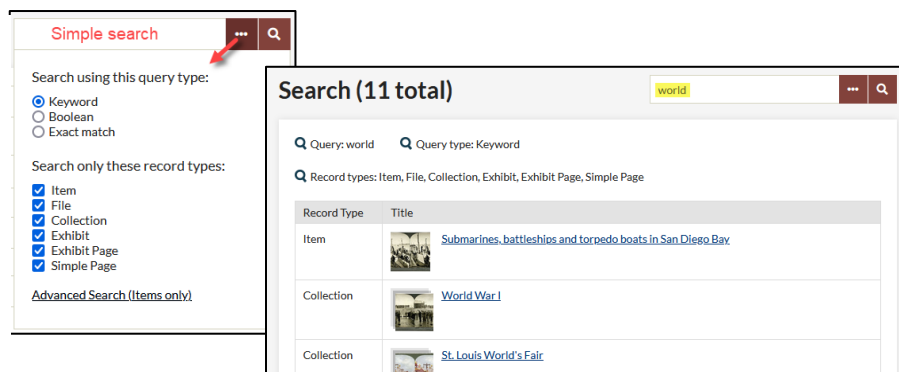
Simple search

•••

Search using this query type:

Keyword
Boolean
Exact match

Search only these record types:

Item
File
Collection
Exhibit
Exhibit Page
Simple Page

Advanced Search (Items only)

Search (11 total)

world

•••

Query: world

Query type: Keyword

Record types: Item, File, Collection, Exhibit, Exhibit Page, Simple Page

| Record Type | Title |
|---|---|
| Item | Submarines, battleships and torpedo boats in San Diego Bay |
| Collection | World War I |
| Collection | St. Louis World's Fair |